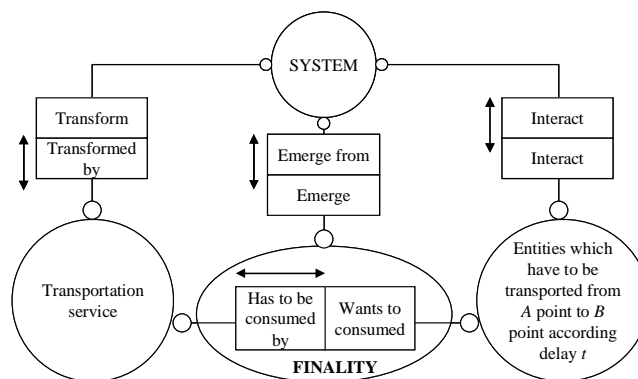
SYSTEM

Transform

Transformed by

Emerge from

Emerge

Interact

Interact

Transportation service

Has to be consumed by

Wants to consumed

FINALITY

Entities which have to be transported from $A$ point to $B$ point according delay $t$